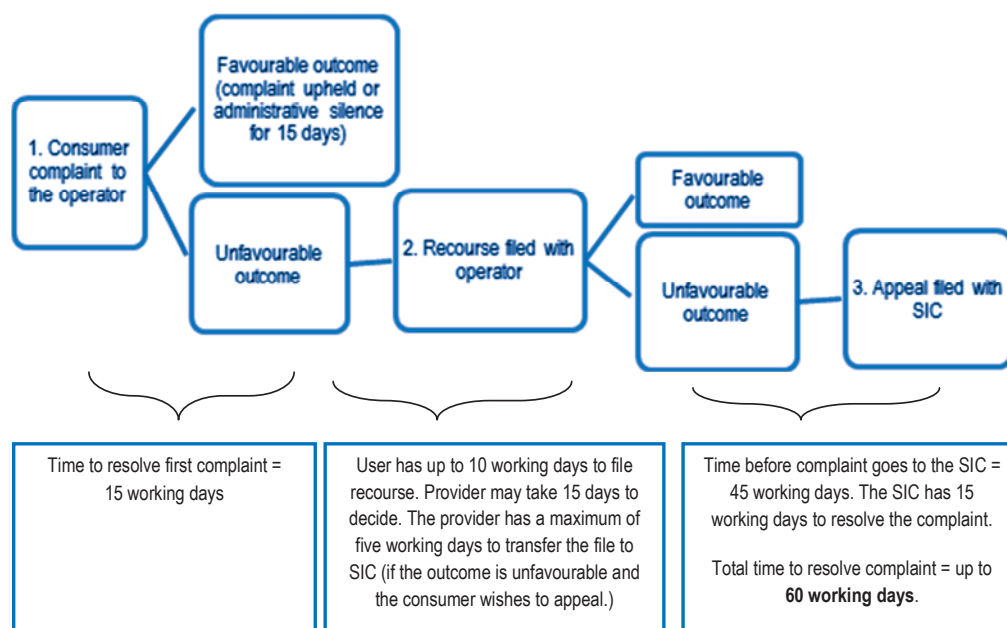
1. Consumer complaint to the operator

Favourable outcome (complaint upheld or administrative silence for 15 days)

Unfavourable outcome

2. Recourse filed with operator

Favourable outcome

Unfavourable outcome

3. Appeal filed with SIC

Time to resolve first complaint = 15 working days

User has up to 10 working days to file recourse. Provider may take 15 days to decide. The provider has a maximum of five working days to transfer the file to SIC (if the outcome is unfavourable and the consumer wishes to appeal.)

Time before complaint goes to the SIC = 45 working days. The SIC has 15 working days to resolve the complaint.

Total time to resolve complaint = up to **60 working days**.